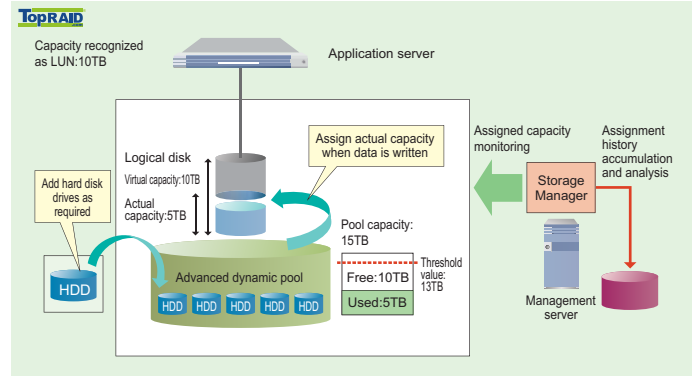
TOPRAID

Capacity recognized as LUN:10TB

Application server

Logical disk

Virtual capacity:10TB

Actual capacity:5TB

Assign actual capacity when data is written

Add hard disk drives as required

HDD

Advanced dynamic pool

HDD HDD HDD HDD HDD

Pool capacity: 15TB

Free:10TB

Used:5TB

Threshold value: 13TB

Assigned capacity monitoring

Storage Manager

Assignment history accumulation and analysis

Management server